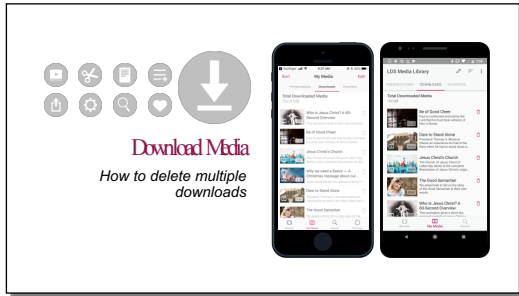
Download Media

How to delete multiple downloads

Sort
My Media
Edit
Presentations
Downloads
Favorites
Total Downloaded Media
Who Is Jesus Christ? A 60-Second Overview
Be of Good Cheer
Jesus Christ's Church
Why we need a Savior — A Christmas message about Jesus Christ
Dare to Stand Alone
The Good Samaritan
My Media

LDS Media Library
PRESENTATIONS
DOWNLOADS
FAVORITES
Total Downloaded Media
Be of Good Cheer
Dare to Stand Alone
Jesus Christ's Church
The Good Samaritan
Who Is Jesus Christ? A 60-Second Overview
My Media